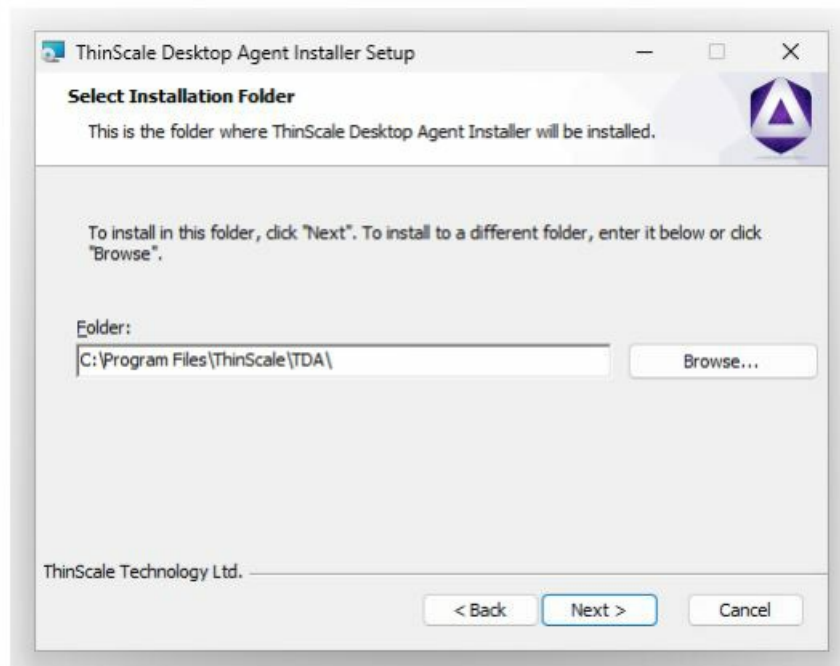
ThinScale Desktop Agent Installer Setup

Select Installation Folder

This is the folder where ThinScale Desktop Agent Installer will be installed.

To install in this folder, click "Next". To install to a different folder, enter it below or click "Browse".

Folder:

C:\Program Files\ThinScale\TDA\

Browse...

ThinScale Technology Ltd.

< Back

Next >

Cancel